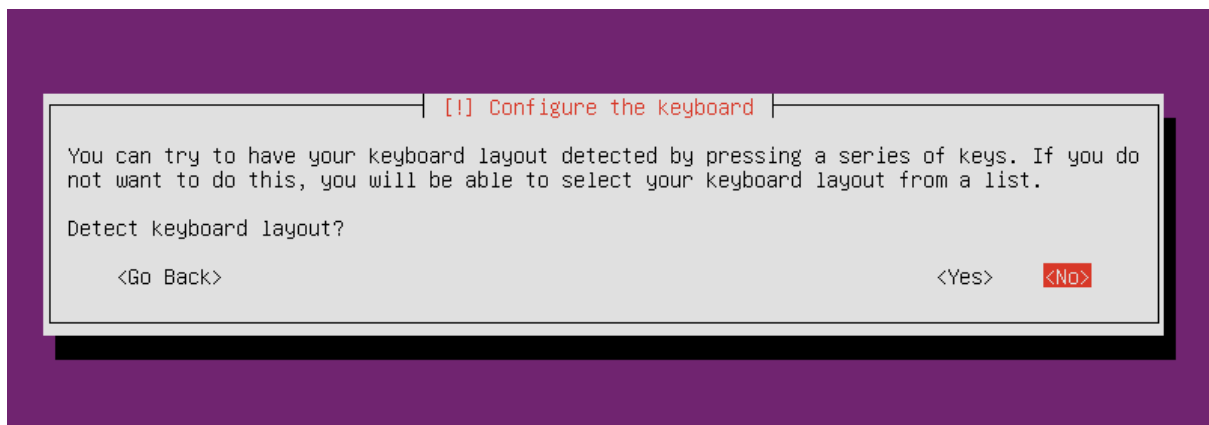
[!] Configure the keyboard

You can try to have your keyboard layout detected by pressing a series of keys. If you do not want to do this, you will be able to select your keyboard layout from a list.

Detect keyboard layout?

<Go Back>

<Yes>

<No>